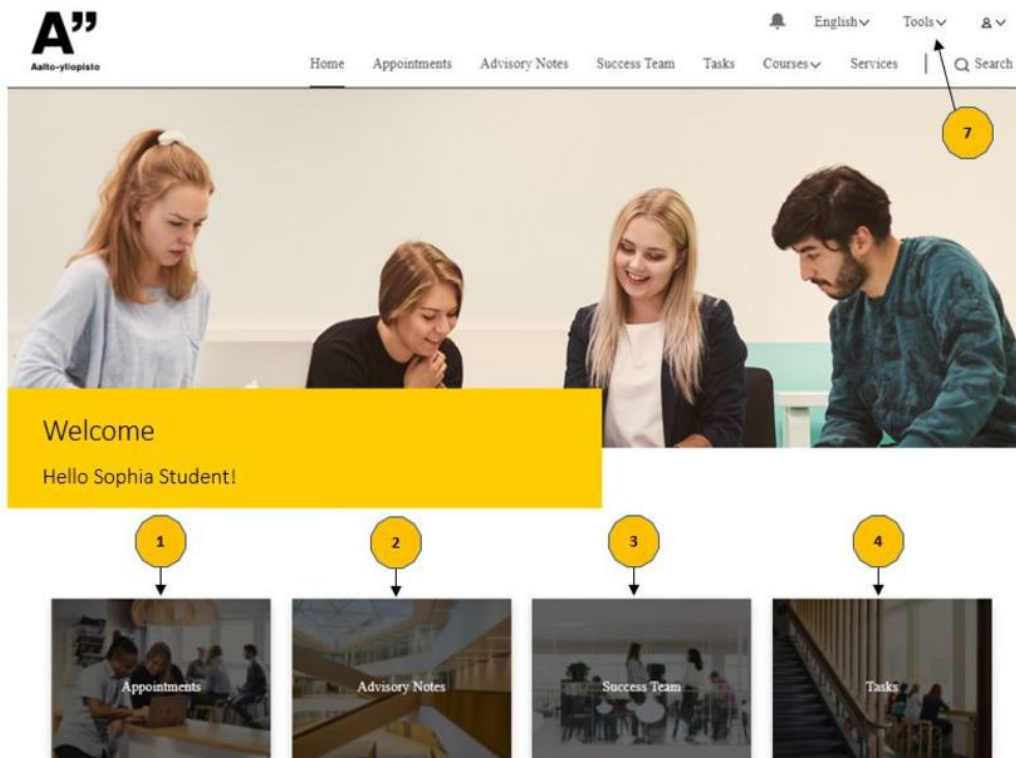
A"
Aalto-yliopisto

English Tools

Home Appointments Advisory Notes Success Team Tasks Courses Services Search

7

Welcome
Hello Sophia Student!

1
2
3
4

Appointments
Advisory Notes
Success Team
Tasks